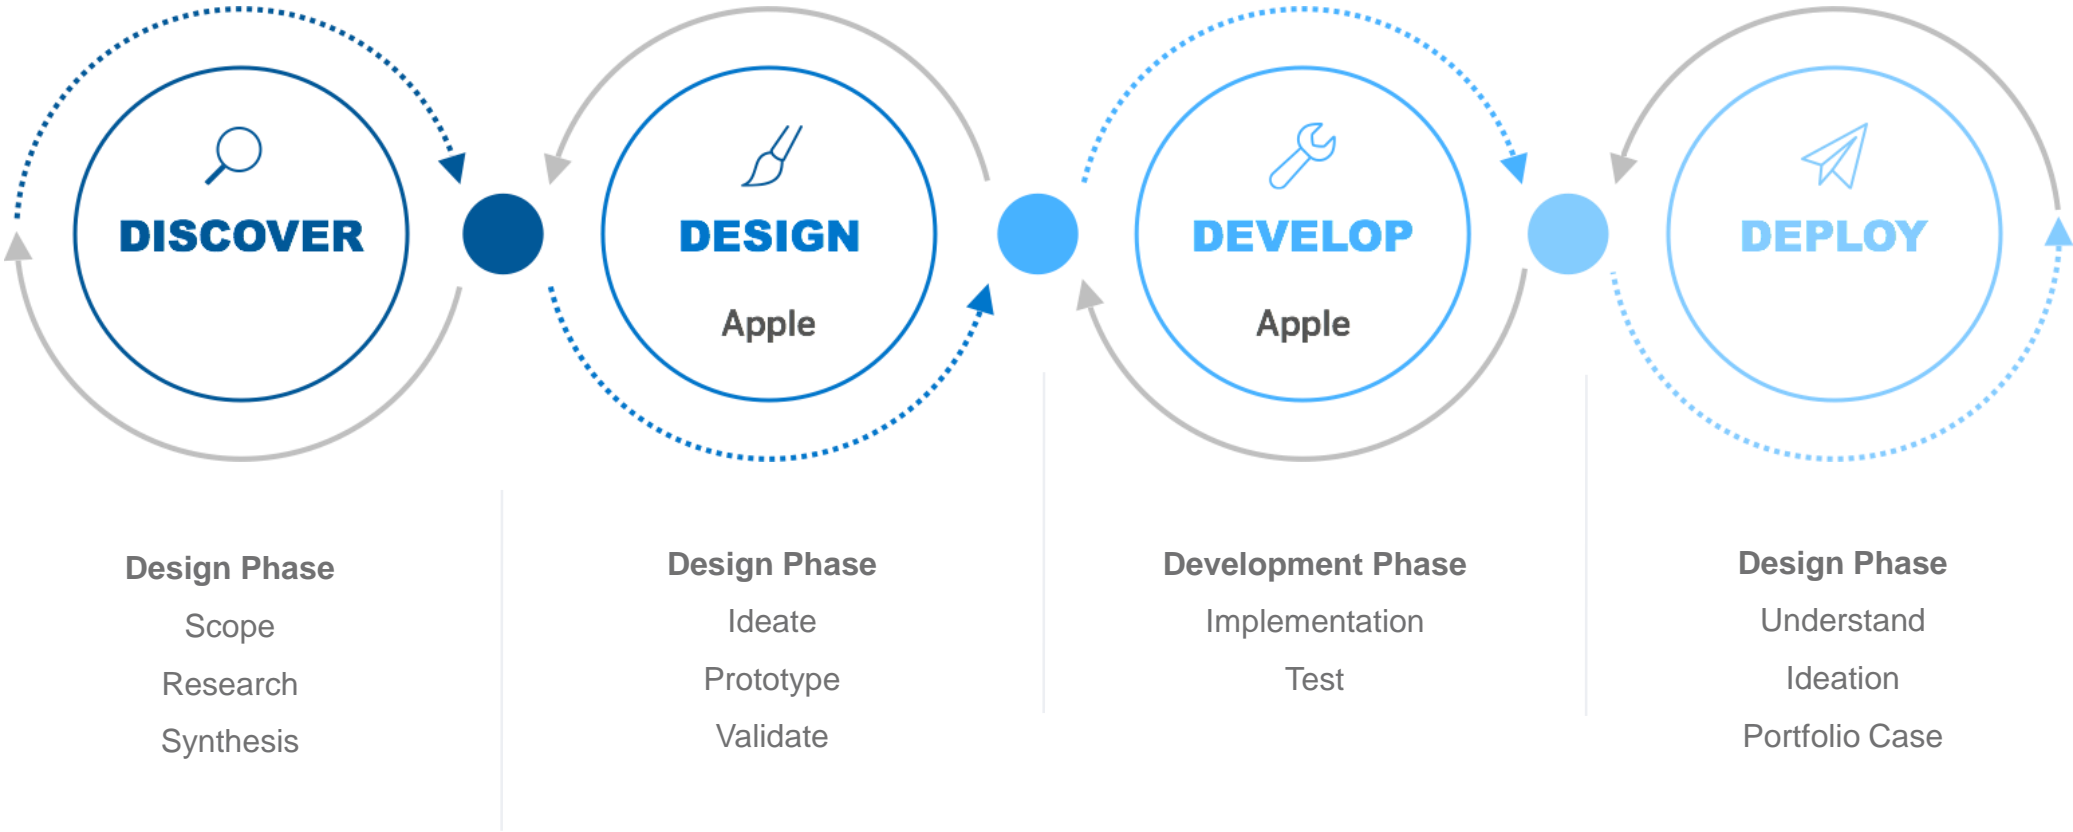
DISCOVER

DESIGN

Apple

DEVELOP

Apple

DEPLOY

Design Phase

Scope

Research

Synthesis

Design Phase

Ideate

Prototype

Validate

Development Phase

Implementation

Test

Design Phase

Understand

Ideation

Portfolio Case